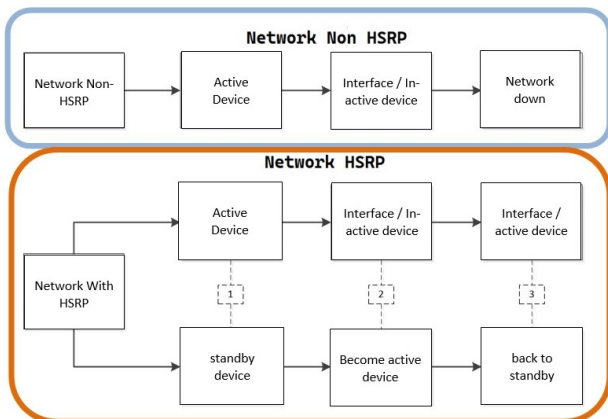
Network Non HSRP

Network Non-HSRP

Active Device

Interface / In-active device

Network down

Network HSRP

Network With HSRP

Active Device

Interface / In-active device

Interface / active device

1

2

3

standby device

Become active device

back to standby